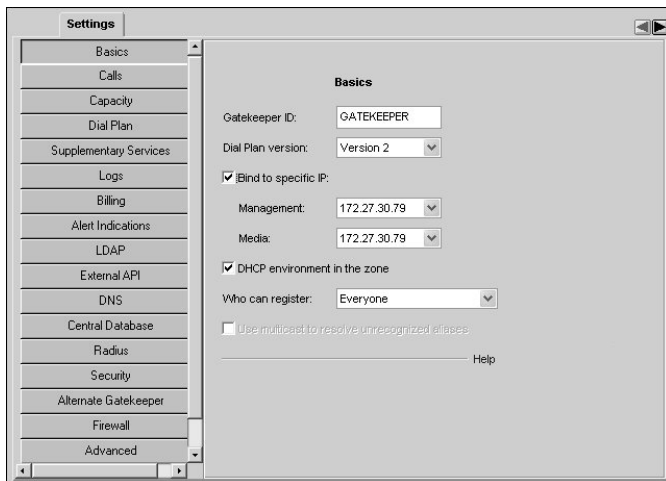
Settings

Basics
Calls
Capacity
Dial Plan
Supplementary Services
Logs
Billing
Alert Indications
LDAP
External API
DNS
Central Database
Radius
Security
Alternate Gatekeeper
Firewall
Advanced

Basics

Gatekeeper ID: GATEKEEPER

Dial Plan version: Version 2

Bind to specific IP:

Management: 172.27.30.79

Media: 172.27.30.79

DHCP environment in the zone

Who can register: Everyone

Use multicast to resolve unrecognized aliases.

Help